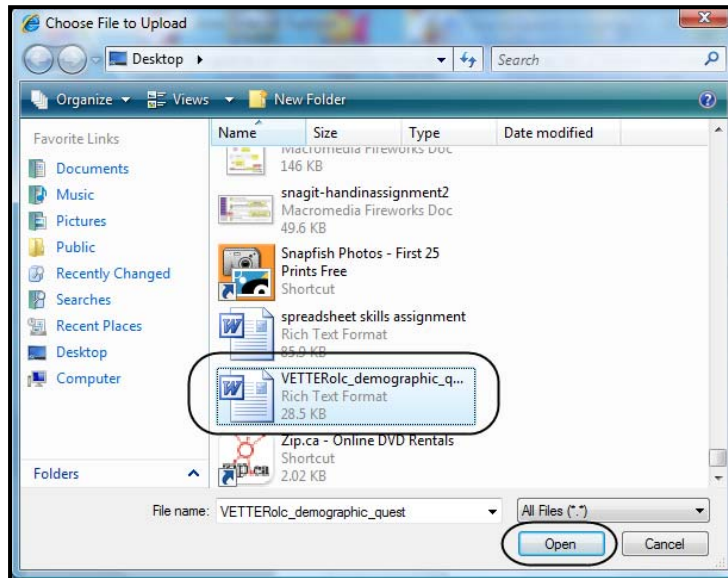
Choose File to Upload

Desktop

Search

Organize Views New Folder

Favorite Links

Documents

Music

Pictures

Public

Recently Changed

Searches

Recent Places

Desktop

Computer

Folders

Name Size Type Date modified

Macromedia Fireworks Doc
146 KB

snagit-handinassignment2
Macromedia Fireworks Doc
49.6 KB

Snapfish Photos - First 25 Prints Free
Shortcut

spreadsheet skills assignment
Rich Text Format
85.9 KB

VETTERolc_demographic_q...
Rich Text Format
28.5 KB

Zip.ca - Online DVD Rentals
Shortcut
2.02 KB

zip.ca

File name: VETTERolc_demographic_quest

All Files (*.*)

Open Cancel